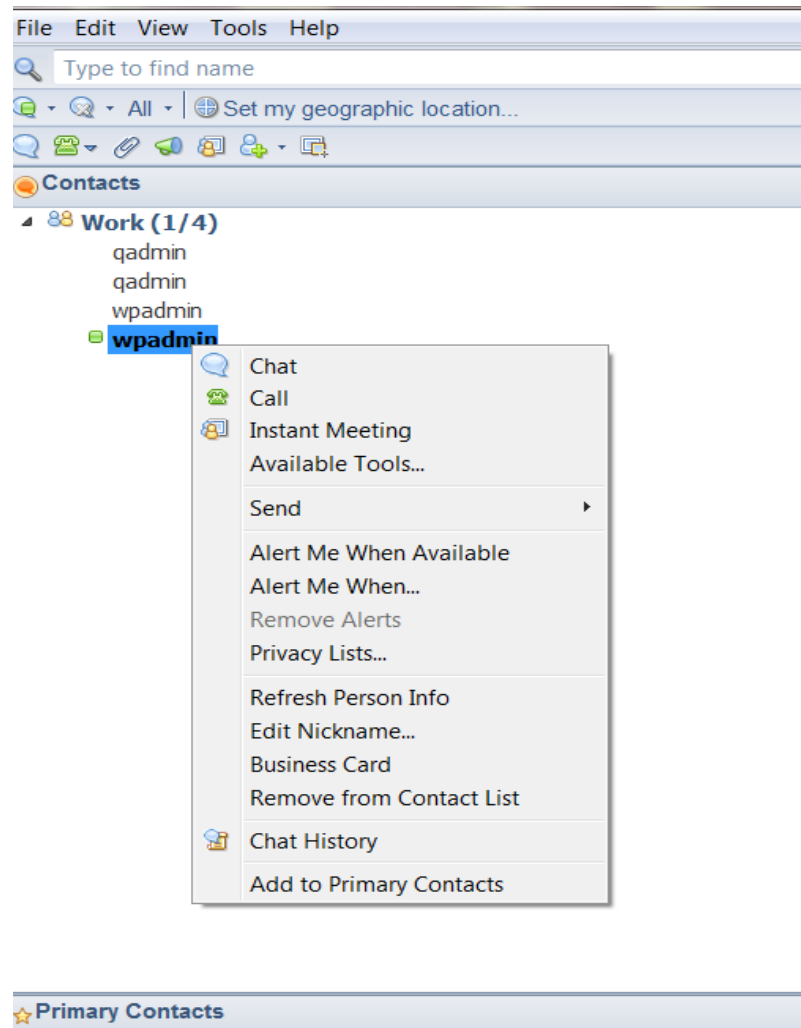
File Edit View Tools Help

Type to find name

All Set my geographic location...

Contacts

Work (1/4)

qadmin

qadmin

wpadmin

wpadmin

Chat

Call

Instant Meeting

Available Tools...

Send

Alert Me When Available

Alert Me When...

Remove Alerts

Privacy Lists...

Refresh Person Info

Edit Nickname...

Business Card

Remove from Contact List

Chat History

Add to Primary Contacts

Primary Contacts